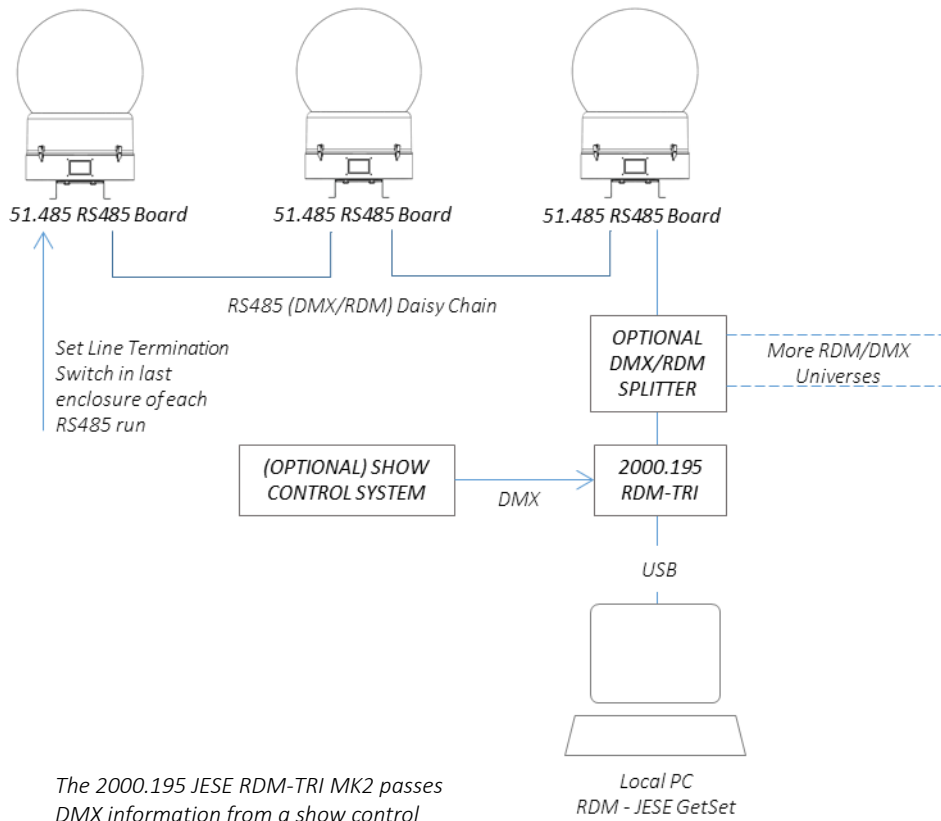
51.485 RS485 Board

51.485 RS485 Board

51.485 RS485 Board

RS485 (DMX/RDM) Daisy Chain

Set Line Termination Switch in last enclosure of each RS485 run

OPTIONAL DMX/RDM SPLITTER

More RDM/DMX Universes

(OPTIONAL) SHOW CONTROL SYSTEM

DMX

2000.195 RDM-TRI

USB

The 2000.195 JESE RDM-TRI MK2 passes DMX information from a show control

Local PC
RDM - JESE GetSet